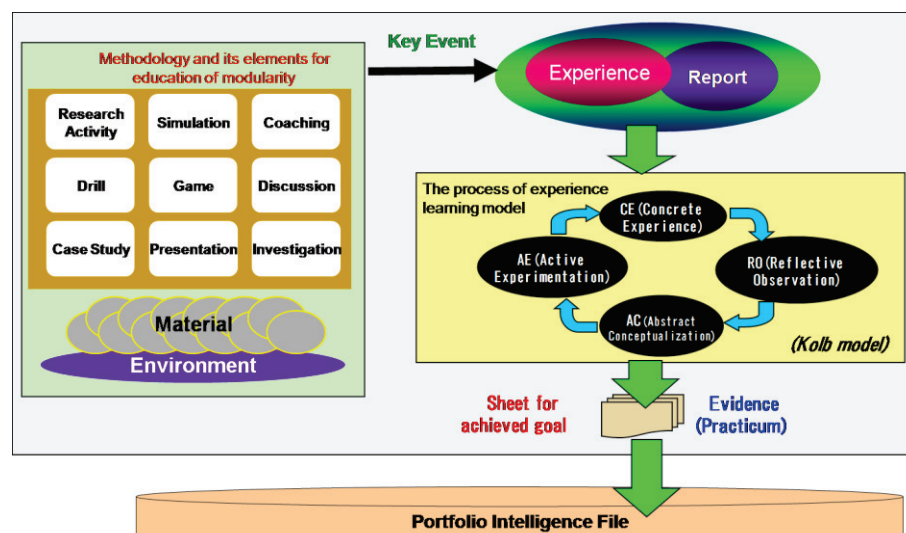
Methodology and its elements for education of modularity

Research Activity

Simulation

Coaching

Drill

Game

Discussion

Case Study

Presentation

Investigation

Material

Environment

Key Event

Experience

Report

The process of experience learning model

CE (Concrete Experience)

RO (Reflective Observation)

AC (Abstract Conceptualization)

AE (Active Experimentation)

(Kolb model)

Sheet for achieved goal

Evidence (Practicum)

Portfolio Intelligence File